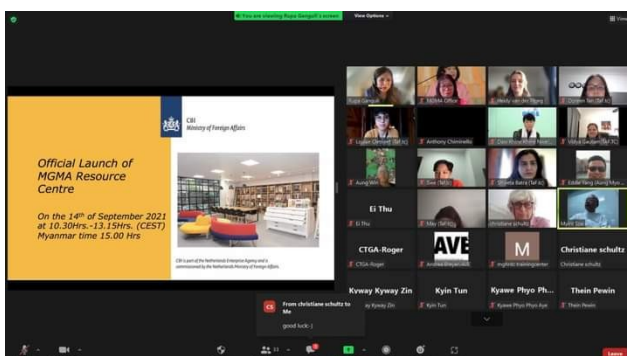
You are viewing Rupa Ganguli's screen View Options

CBI
Ministry of Foreign Affairs

Official Launch of MGMA Resource Centre

On the 14th of September 2021 at 10.30Hrs.-13.15Hrs. (CEST) Myanmar time 15.00 Hrs

CBI is part of the Netherlands Enterprise Agency and is commissioned by the Netherlands Ministry of Foreign Affairs.

Rupa Ganguli
MGMA Office
Heidy van den Berg
Doreen Teo (Tel AC)
Lugien Clement (Tel AC)
Anthony Chimbwilu
Daw Khine Khine Nyunt
Vidya Gautam (Tel AC)
Aung Win
Zaw (Tel AC)
Shweta Batra (Tel AC)
Eddie Yang (Aung Myo...)
Ei Thu
Ei Thu
May (Tel AC)
christiane schultz
Myint Soe
CTGA-Roger
CTGA-Roger
AVE
Andrea (Tel AC)
M
mghnkr trainingcenter
Christiane schultz
Christiane schultz
Kyway Kyway Zin
Kyway Kyway Zin
Kyin Tun
Kyin Tun
Kyawe Phyo Ph...
Kyawe Phyo Phyo Aye
Thein Pewin
Thein Pewin

CS From christiane schultz to Me
good luck :-)

Leave